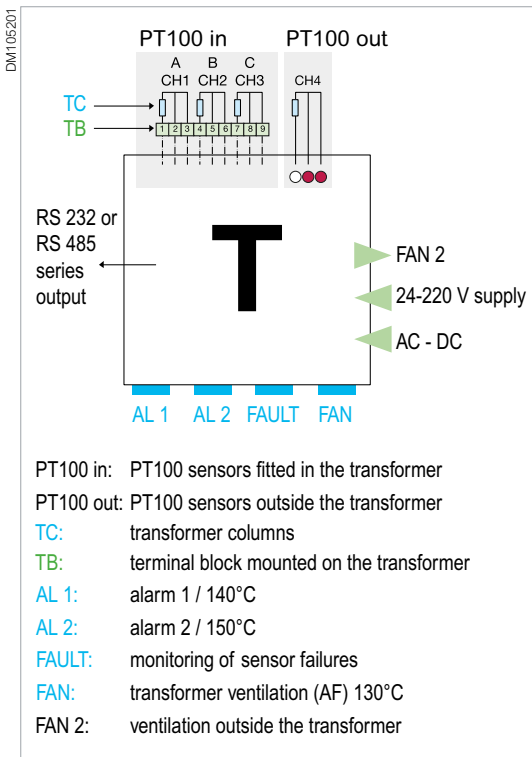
DM105201

PT100 in

PT100 out

A
CH1

B
CH2

C
CH3

CH4

TC

TB

1 2 3 4 5 6 7 8 9

RS 232 or RS 485 series output

T

FAN 2

24-220 V supply

AC - DC

AL 1

AL 2

FAULT

FAN

PT100 in: PT100 sensors fitted in the transformer

PT100 out: PT100 sensors outside the transformer

TC: transformer columns

TB: terminal block mounted on the transformer

AL 1: alarm 1 / 140°C

AL 2: alarm 2 / 150°C

FAULT: monitoring of sensor failures

FAN: transformer ventilation (AF) 130°C

FAN 2: ventilation outside the transformer